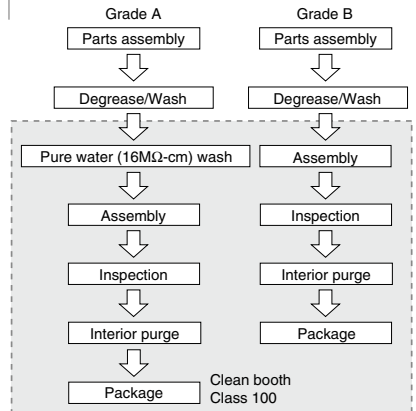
Grade A

Parts assembly

Degrease/Wash

Pure water (16M$\Omega$-cm) wash

Assembly

Inspection

Interior purge

Package

Grade B

Parts assembly

Degrease/Wash

Assembly

Inspection

Interior purge

Package

Clean booth
Class 100